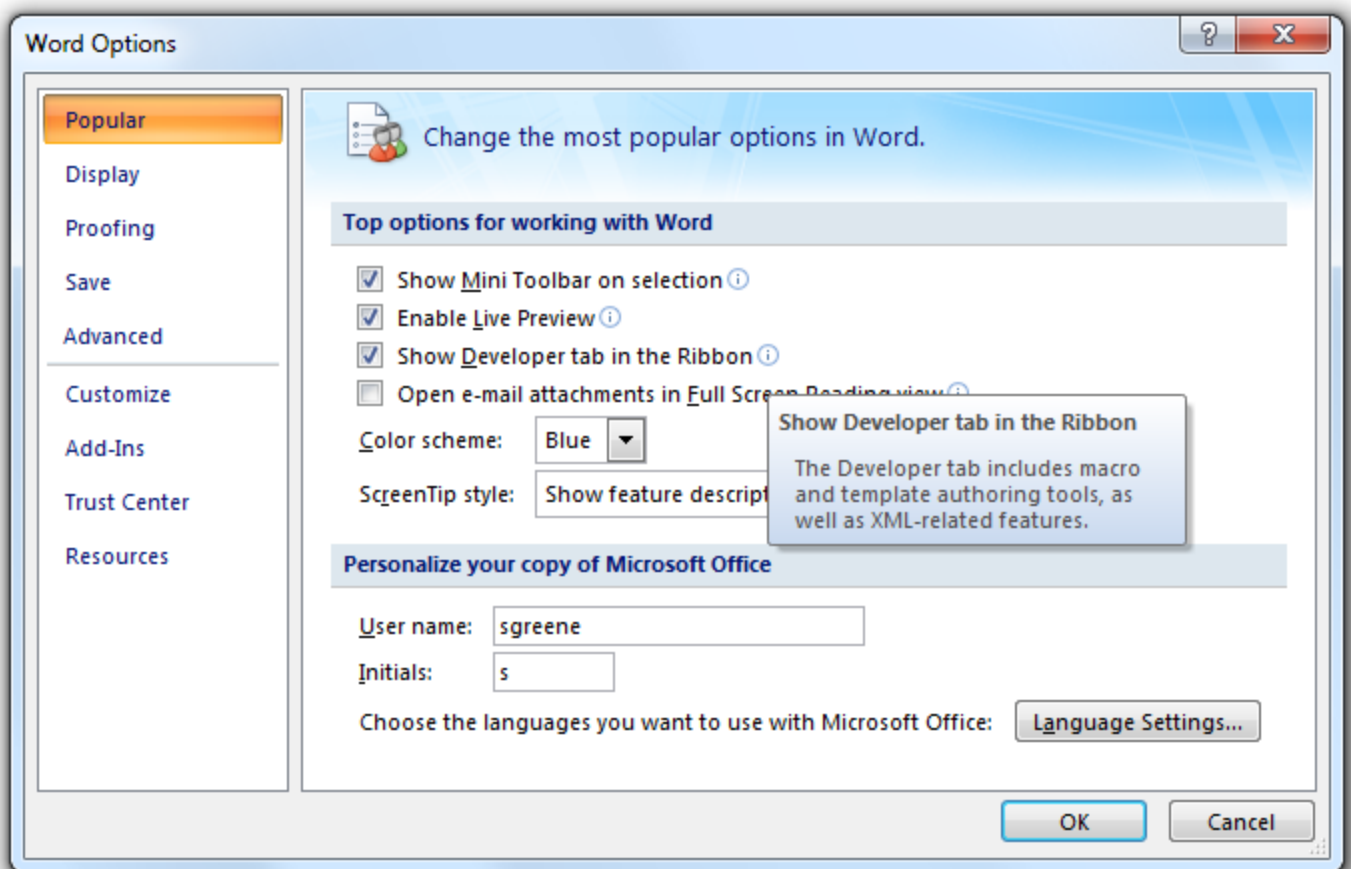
Word Options

Popular
Display
Proofing
Save
Advanced
Customize
Add-Ins
Trust Center
Resources

Change the most popular options in Word.

Top options for working with Word

Show Mini Toolbar on selection
Enable Live Preview
Show Developer tab in the Ribbon
Open e-mail attachments in Full Scre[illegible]

Color scheme: Blue

ScreenTip style: Show feature descript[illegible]

Show Developer tab in the Ribbon

The Developer tab includes macro and template authoring tools, as well as XML-related features.

Personalize your copy of Microsoft Office

User name: sgreene

Initials: s

Choose the languages you want to use with Microsoft Office: Language Settings...

OK Cancel